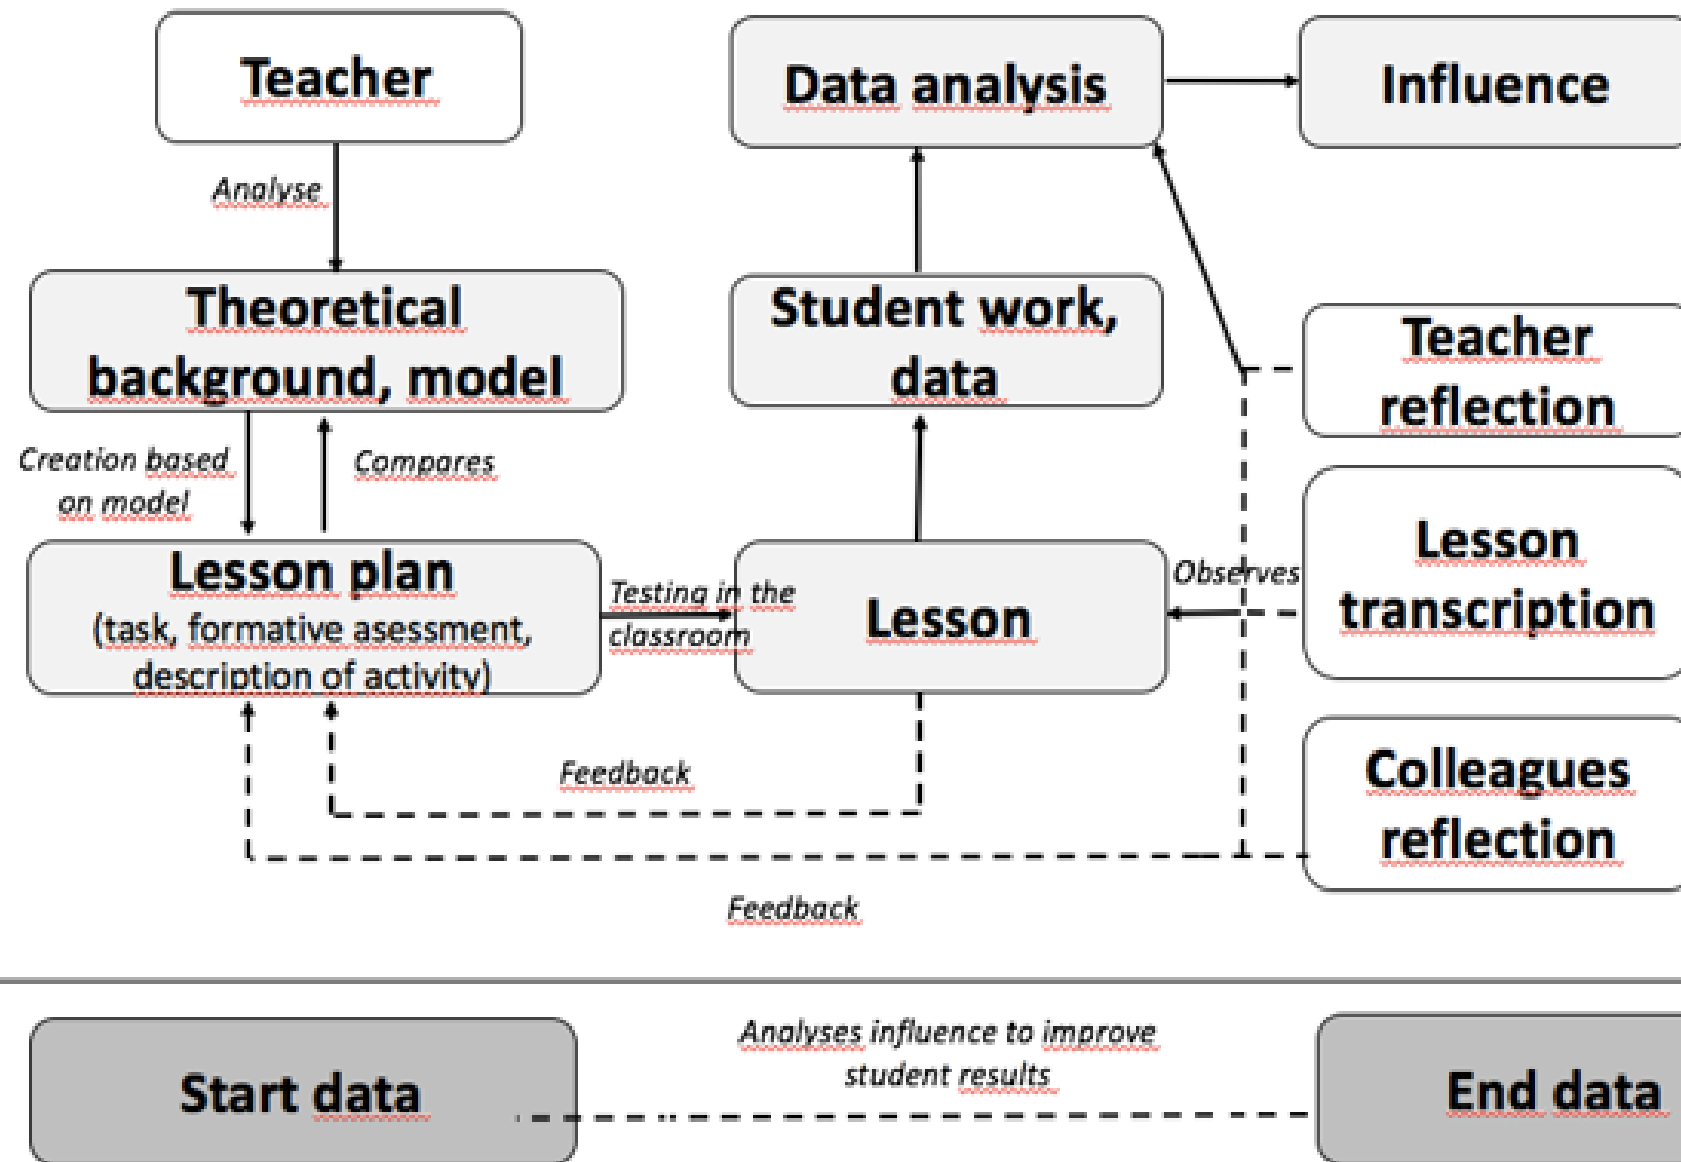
Teacher

Data analysis

Influence

Analyse

Theoretical background, model

Student work, data

Teacher reflection

Creation based on model

Compares

Lesson plan (task, formative asessment, description of activity)

Testing in the classroom

Lesson

Observes

Lesson transcription

Feedback

Colleagues reflection

Feedback

Start data

Analyses influence to improve student results

End data